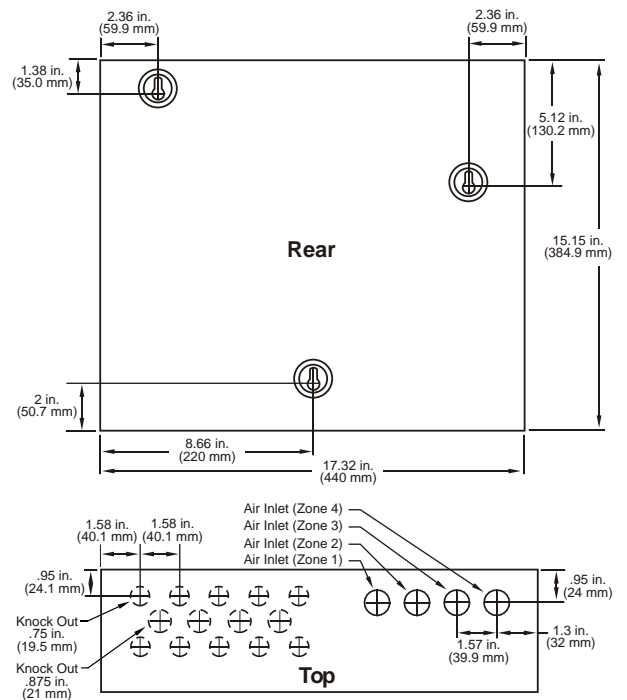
2.36 in.
(59.9 mm)

2.36 in.
(59.9 mm)

1.38 in.
(35.0 mm)

5.12 in.
(130.2 mm)

Rear

15.15 in.
(384.9 mm)

2 in.
(50.7 mm)

8.66 in.
(220 mm)

17.32 in.
(440 mm)

Air Inlet (Zone 4)
Air Inlet (Zone 3)
Air Inlet (Zone 2)
Air Inlet (Zone 1)

1.58 in.
(40.1 mm)

1.58 in.
(40.1 mm)

.95 in.
(24.1 mm)

.95 in.
(24 mm)

Knock Out
.75 in.
(19.5 mm)

Knock Out
.875 in.
(21 mm)

1.57 in.
(39.9 mm)

1.3 in.
(32 mm)

Top